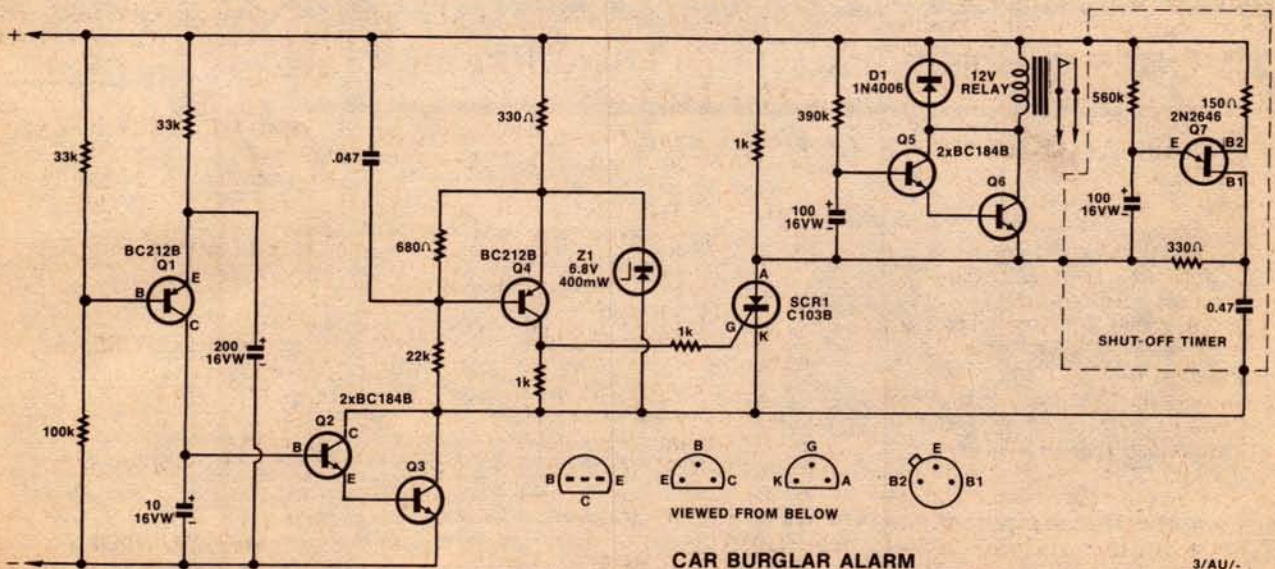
+

33k

33k

BC212B
Q1
B
E
C

100k

200
16VW

10
16VW

.047

680Ω

22k

2xBC184B
Q2
B
C
E

Q3

330Ω

BC212B
Q4

1k

Z1
6.8V
400mW

1k

1k

SCR1
C103B
A
G
K

D1
1N4006

390k

100
16VW

Q5
2xBC184B

Q6

12V
RELAY

560k

100
16VW

2N2646
Q7
E
B2
B1

150Ω

330Ω

0.47

SHUT-OFF TIMER

B
C
E

B
E
C

G
K
A

E
B2
B1

VIEWED FROM BELOW

CAR BURGLAR ALARM

3/AU/-